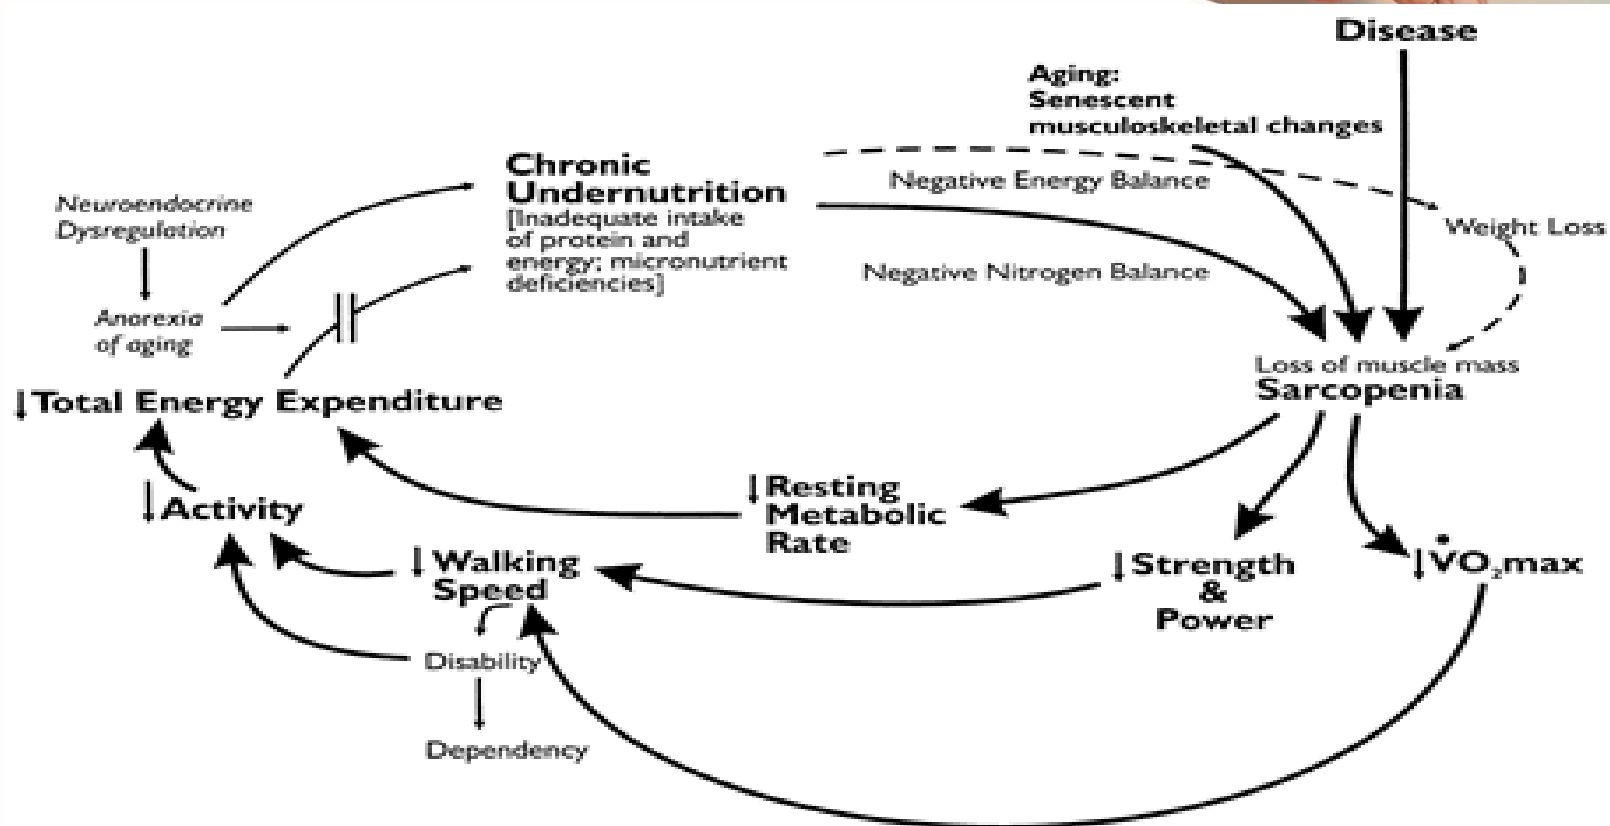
Disease

Aging:
Senescent
musculoskeletal changes

Chronic
Undernutrition
[Inadequate intake of protein and energy; micronutrient deficiencies]

Negative Energy Balance

Weight Loss

Neuroendocrine
Dysregulation

Anorexia
of aging

Negative Nitrogen Balance

Loss of muscle mass
Sarcopenia

↓Total Energy Expenditure

↓Activity

↓Resting
Metabolic
Rate

↓Walking
Speed

↓Strength
&
Power

↓$\dot{V}O_2$max

Disability

Dependency